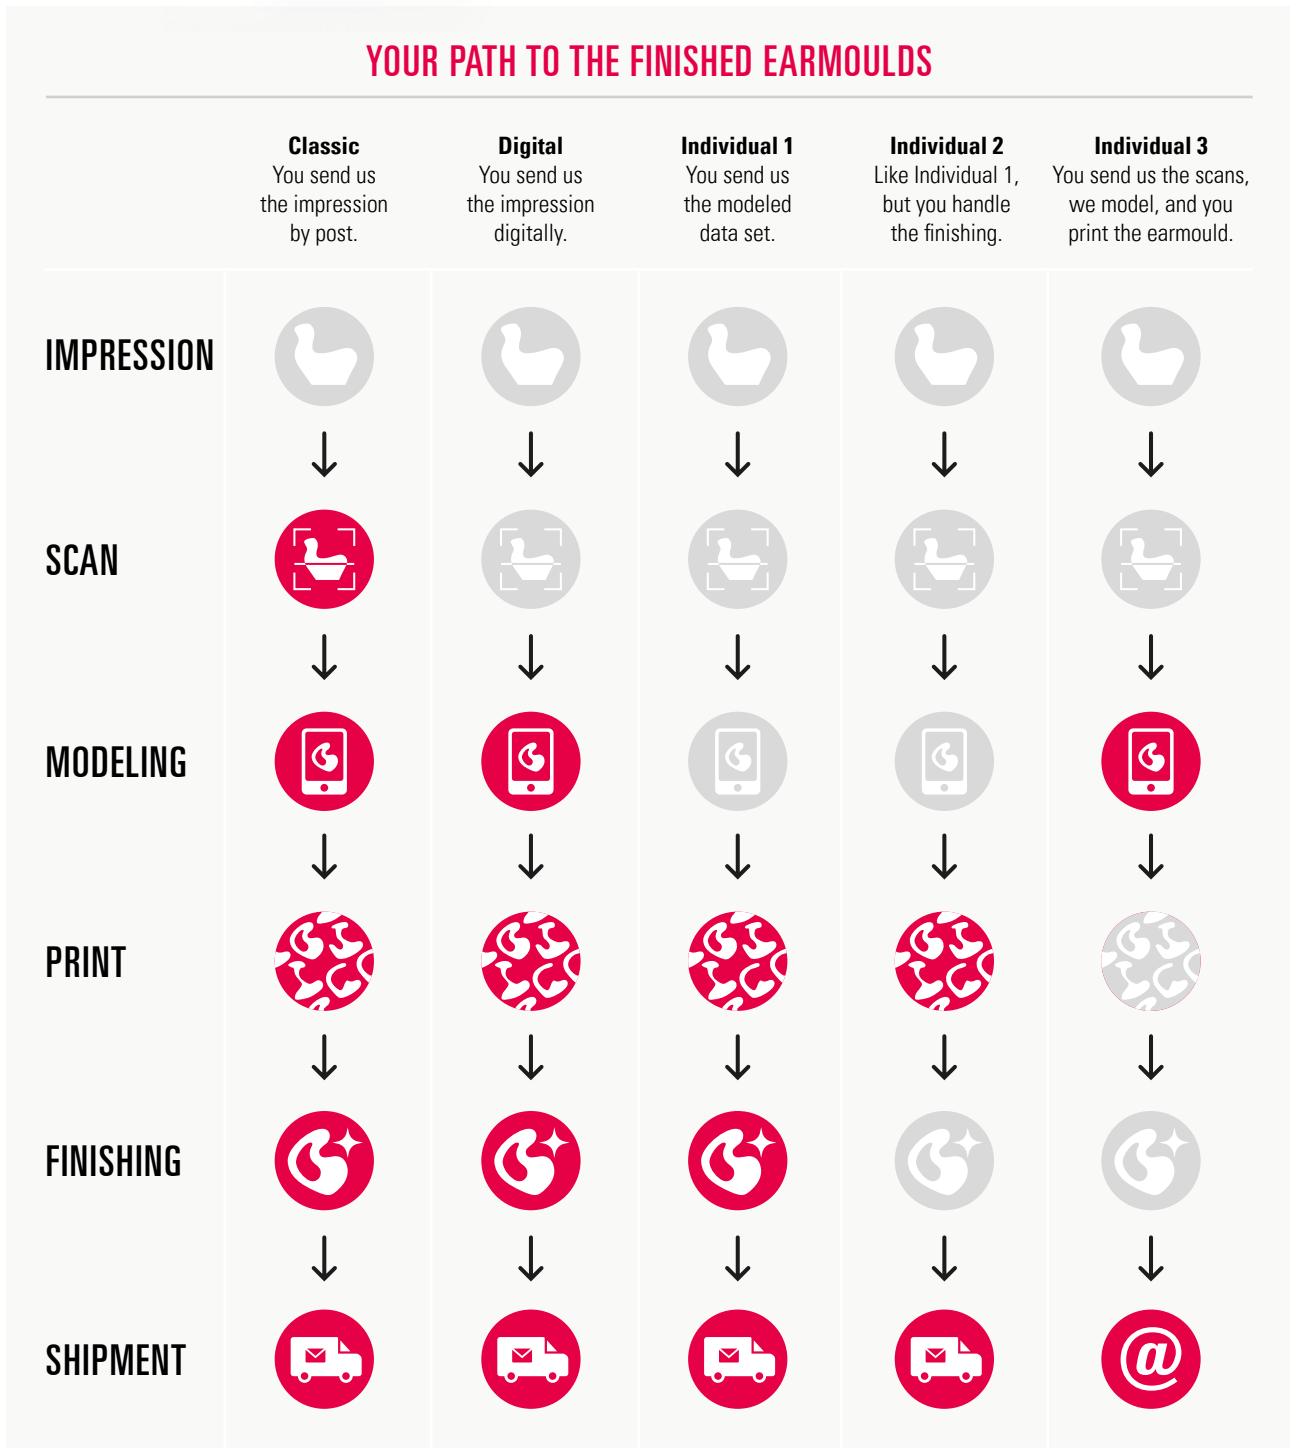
YOUR PATH TO THE FINISHED EARMOULDS

| | Classic You send us the impression by post. | Digital You send us the impression digitally. | Individual 1 You send us the modeled data set. | Individual 2 Like Individual 1, but you handle the finishing. | Individual 3 You send us the scans, we model, and you print the earmould. |
|---|---|---|---|---|---|
| IMPRESSION | | | | | |
| SCAN | | | | | |
| MODELING | | | | | |
| PRINT | | | | | |
| FINISHING | | | | | |
| SHIPMENT | | | | | @ |